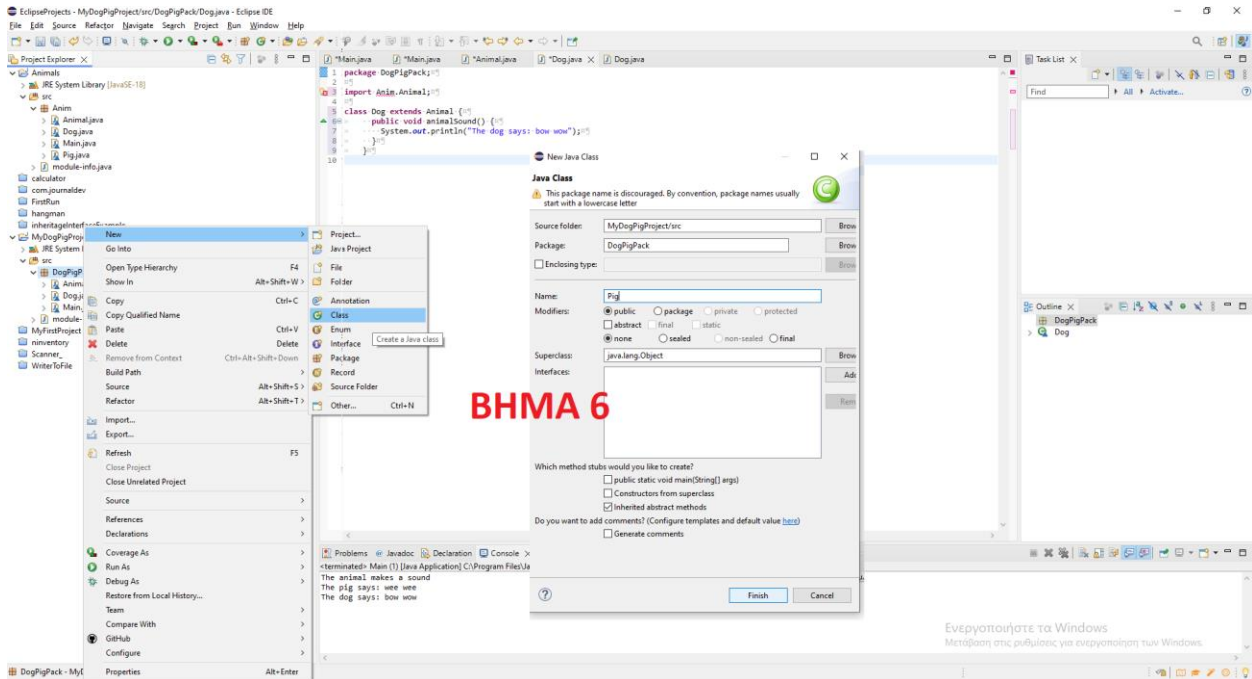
EclipseProjects - MyDogPigProject/src/DogPigPack/Dog.java - Eclipse IDE
File Edit Source Refactor Navigate Search Project Run Window Help

Project Explorer
Animals
JRE System Library [JavaSE-18]
src
Anim
Animal.java
Dog.java
Main.java
Pig.java
module-info.java
calculator
com.journaldev
FirstRun
hangman
inheritageInterf
MyDogPigProj
JRE System
src
DogPigP
Anim
Dog.j
Main.
module-
MyFirstProject
ninventory
Scanner_
WriterToFile

*Main.java | *Main.java | *Animal.java | *Dog.java | Dog.java

1 package DogPigPack;
2
3 import Anim.Animal;
4
5 class Dog extends Animal {
6 public void animalSound() {
7 System.out.println("The dog says: bow wow");
8 }
9 }
10

New | Go Into | Open Type Hierarchy F4 | Show In Alt+Shift+W | Copy Ctrl+C | Copy Qualified Name | Paste Ctrl+V | Delete Delete | Remove from Context Ctrl+Alt+Shift+Down | Build Path | Source Alt+Shift+S | Refactor Alt+Shift+T | Import... | Export... | Refresh F5 | Close Project | Close Unrelated Project | Source | References | Declarations | Coverage As | Run As | Debug As | Restore from Local History... | Team | Compare With | GitHub | Configure | Properties Alt+Enter

Project... | Java Project | File | Folder | Annotation | Class | Enum | Interface | Package | Record | Source Folder | Other... Ctrl+N

Create a Java class

New Java Class
Java Class
This package name is discouraged. By convention, package names usually start with a lowercase letter
Source folder: MyDogPigProject/src Brow
Package: DogPigPack Brow
Enclosing type: Brow
Name: Pig
Modifiers: public package private protected
abstract final static
none sealed non-sealed final
Superclass: java.lang.Object Brow
Interfaces: Add
Rem
Which method stubs would you like to create?
public static void main(String[] args)
Constructors from superclass
Inherited abstract methods
Do you want to add comments? (Configure templates and default value here)
Generate comments
Finish Cancel

BHMA 6

Problems Javadoc Declaration Console
<terminated> Main (1) [Java Application] C:\Program Files\Ja
The animal makes a sound
The pig says: wee wee
The dog says: bow wow

Task List
Find | All | Activate...
Outline
DogPigPack
Dog

Ενεργοποιήστε τα Windows
Μετάβαση στις ρυθμίσεις για ενεργοποίηση των Windows.

DogPigPack - MyD